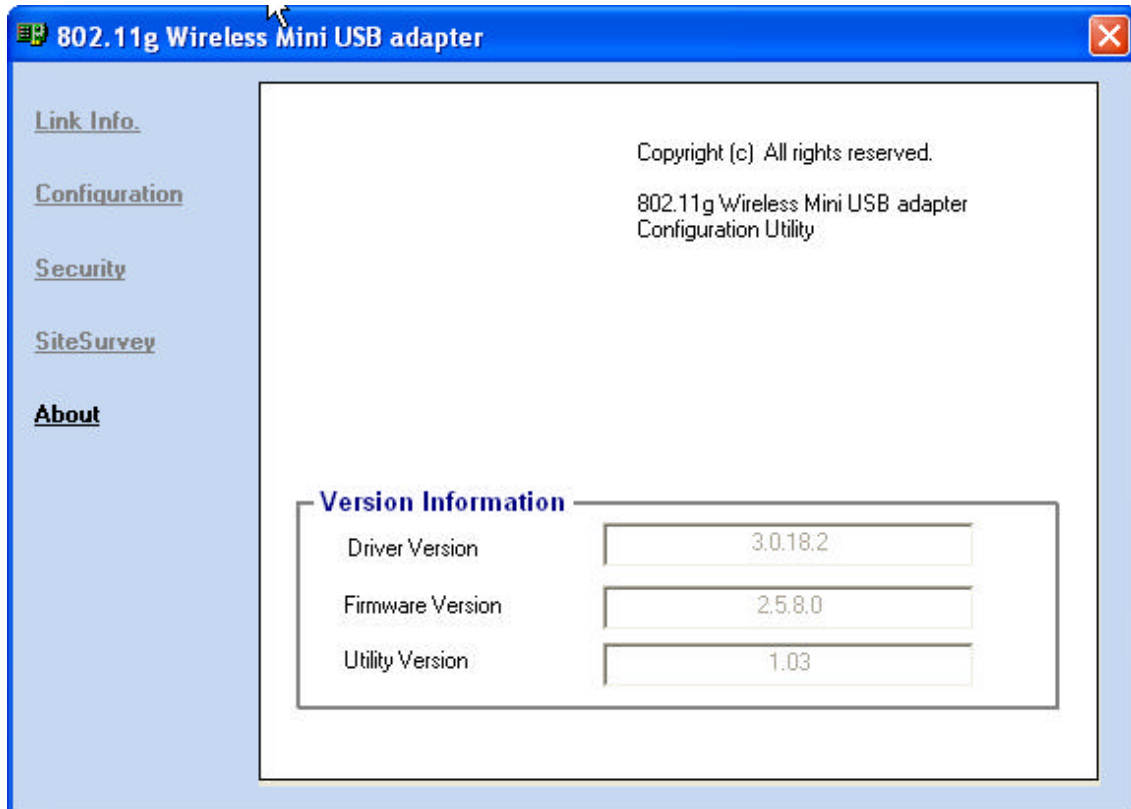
802.11g Wireless Mini USB adapter

Link Info.

Configuration

Security

SiteSurvey

About

Copyright (c) All rights reserved.

802.11g Wireless Mini USB adapter Configuration Utility

Version Information

| | |
|---|---|
| Driver Version | 3.0.18.2 |
| Firmware Version | 2.5.8.0 |
| Utility Version | 1.03 |